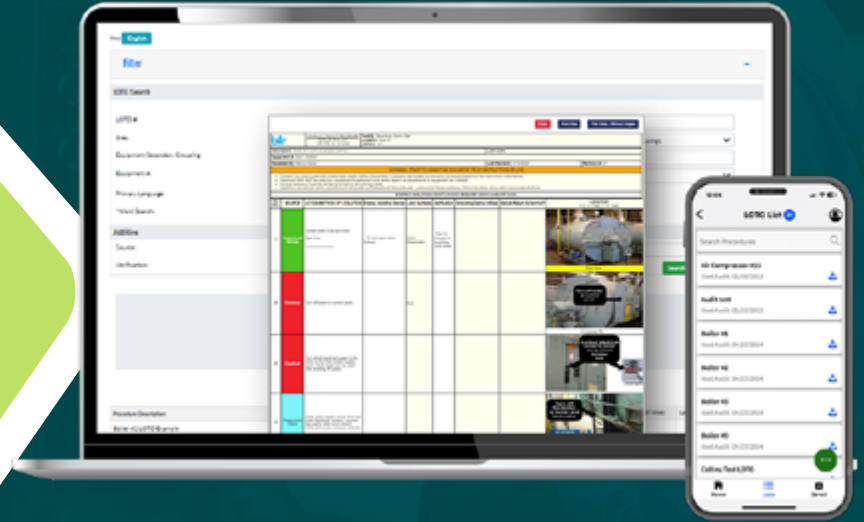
English

filter

LOTO Search

LOTO #

Site

Equipment Description Grouping

Equipment #

Primary Language

Word Search

Additional

Source

Verification

Procedure Description

Boiler #1 LOTO Example

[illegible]

LOTO List

Search Procedures

Air Compressor #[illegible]

Last Audit: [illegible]

Audit test

Last Audit: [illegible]

Boiler #1

Last Audit: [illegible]

Boiler #2

Last Audit: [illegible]

Boiler #3

Last Audit: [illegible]

Boiler #5

Last Audit: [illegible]

Collins Test LOTO

Home

Lists

Search